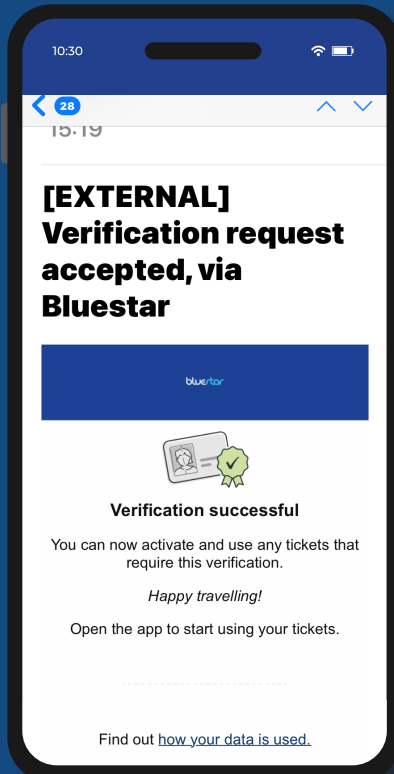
10:30

28

15:19

[EXTERNAL] Verification request accepted, via Bluestar

bluestar

Verification successful

You can now activate and use any tickets that require this verification.

*Happy travelling!*

Open the app to start using your tickets.

Find out how your data is used.